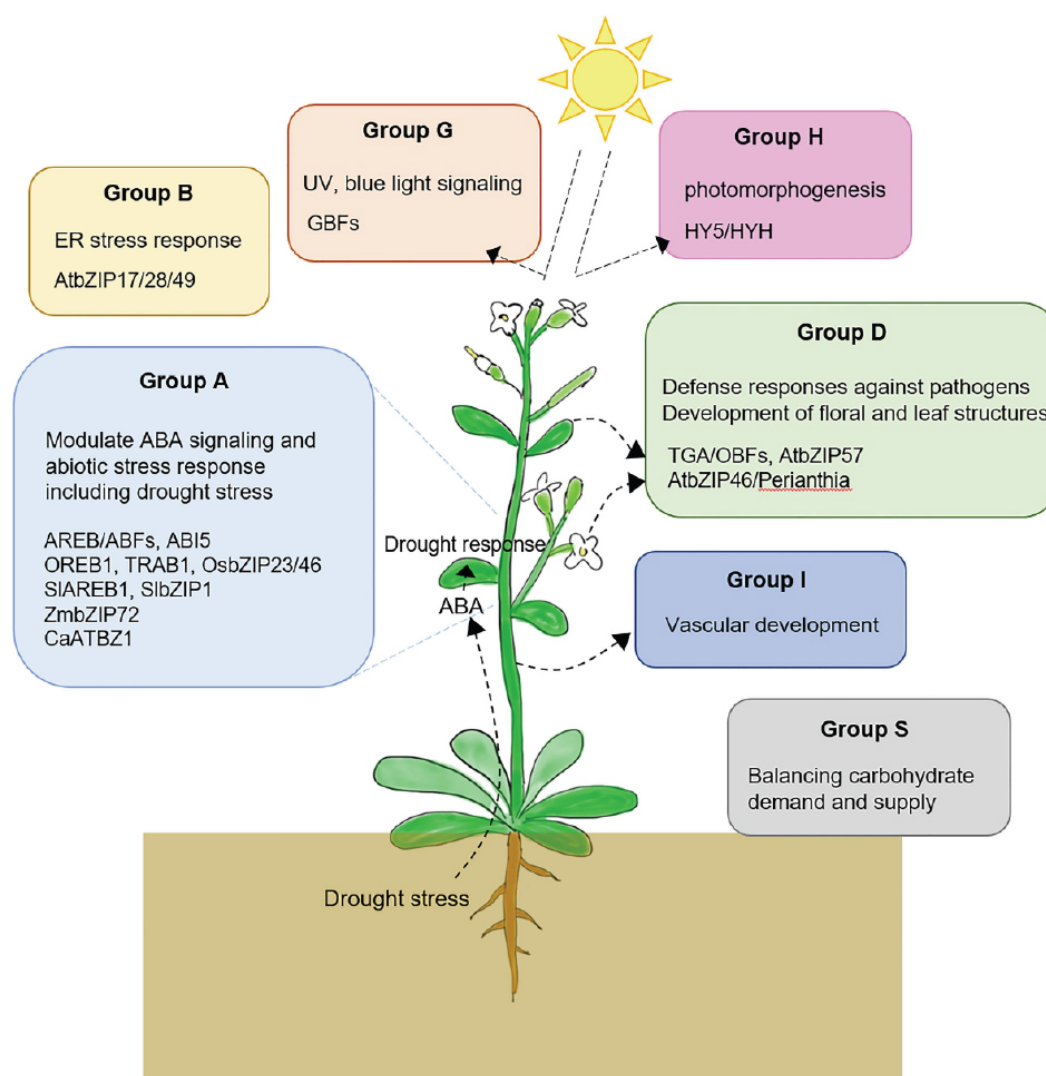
Group G

UV, blue light signaling

GBFs

Group H

photomorphogenesis

HY5/HYH

Group B

ER stress response

AtbZIP17/28/49

Group D

Defense responses against pathogens
Development of floral and leaf structures

TGA/OBFs, AtbZIP57
AtbZIP46/Perianthia

Group A

Modulate ABA signaling and abiotic stress response including drought stress

AREB/ABFs, ABI5
OREB1, TRAB1, OsbZIP23/46
SlAREB1, SlbZIP1
ZmbZIP72
CaATBZ1

Drought response

ABA

Group I

Vascular development

Group S

Balancing carbohydrate demand and supply

Drought stress